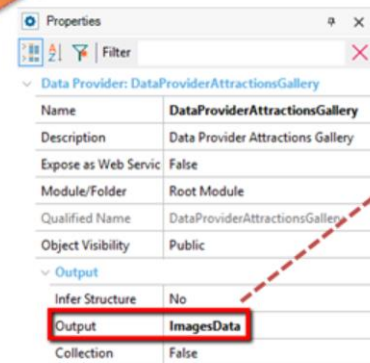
Properties

Filter

Data Provider: DataProviderAttractionsGallery

| | |
|---|---|
| Name | DataProviderAttractionsGallery |
| Description | Data Provider Attractions Gallery |
| Expose as Web Servic | False |
| Module/Folder | Root Module |
| Qualified Name | DataProviderAttractionsGaller |
| Object Visibility | Public |

Output

| | |
|---|---|
| Infer Structure | No |
| Output | ImagesData |
| Collection | False |